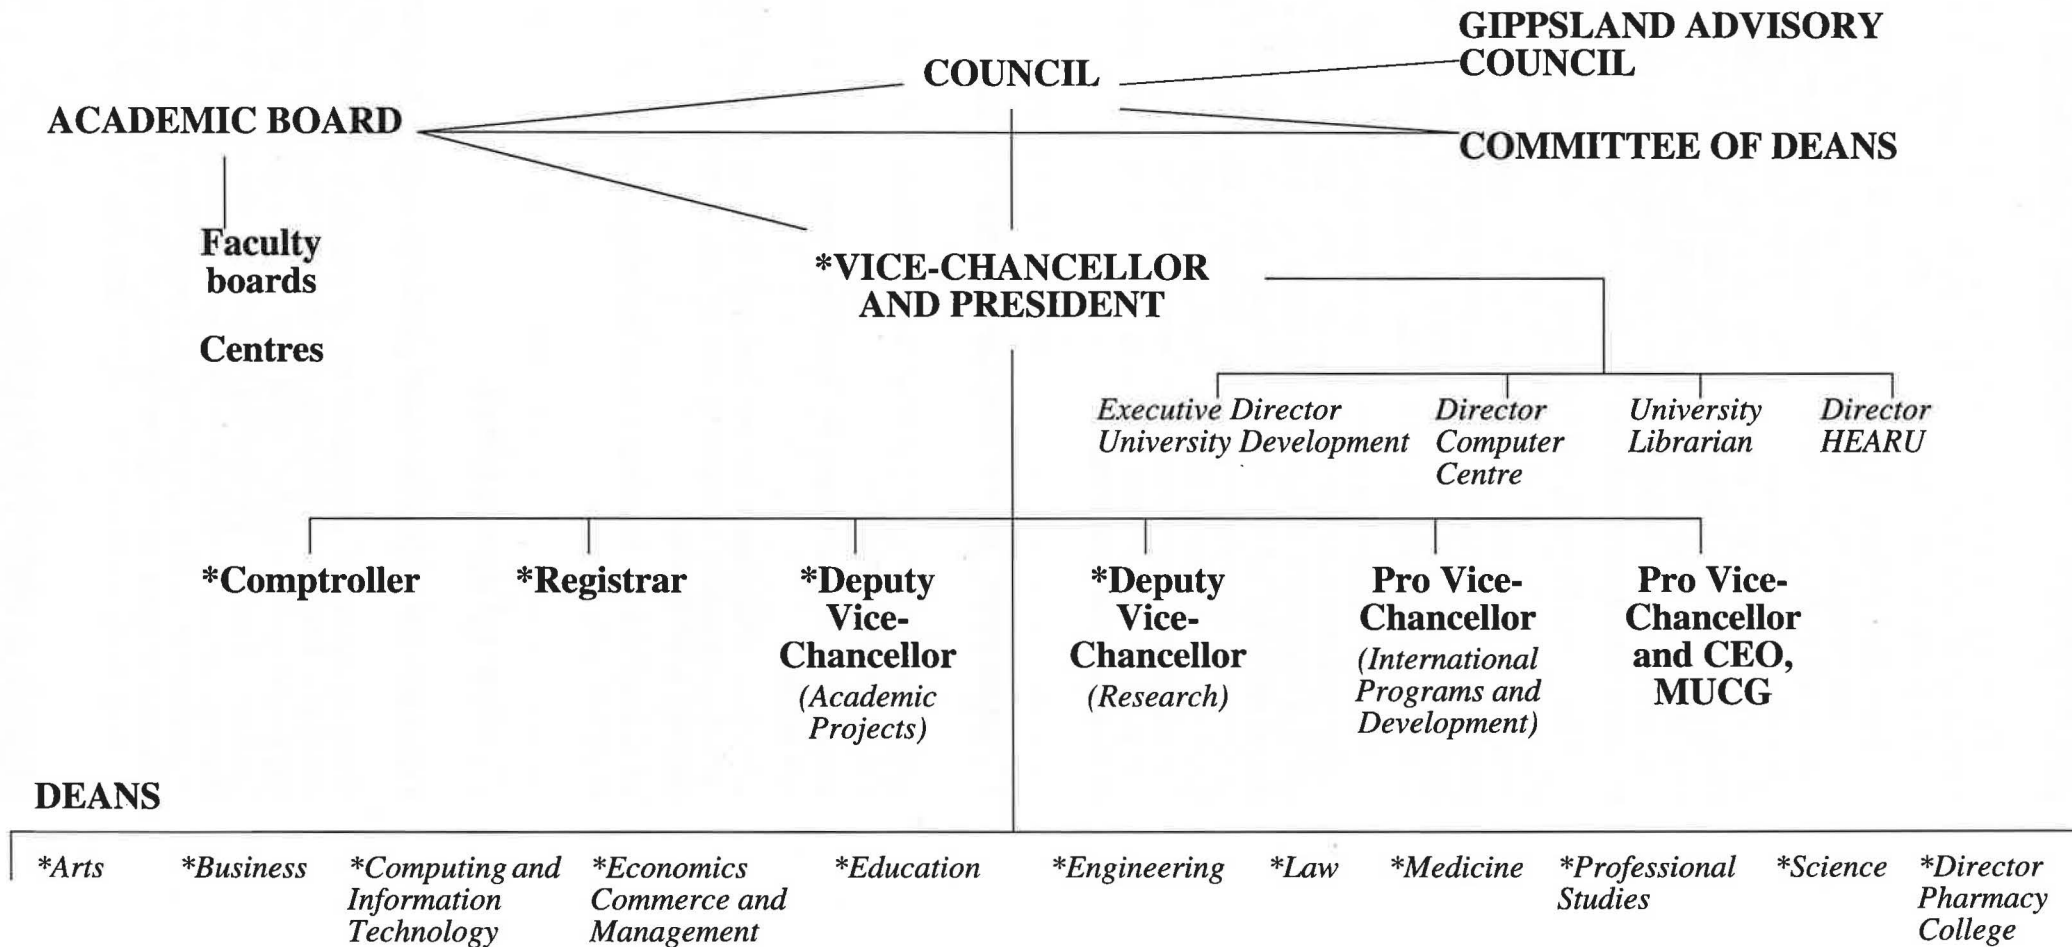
COUNCIL

GIPPSLAND ADVISORY COUNCIL

ACADEMIC BOARD

COMMITTEE OF DEANS

Faculty boards

Centres

*VICE-CHANCELLOR AND PRESIDENT

Executive Director University Development

Director Computer Centre

University Librarian

Director HEARU

*Comptroller

*Registrar

*Deputy Vice-Chancellor (Academic Projects)

*Deputy Vice-Chancellor (Research)

Pro Vice-Chancellor (International Programs and Development)

Pro Vice-Chancellor and CEO, MUCG

DEANS

*Arts

*Business

*Computing and Information Technology

*Economics Commerce and Management

*Education

*Engineering

*Law

*Medicine

*Professional Studies

*Science

*Director Pharmacy College